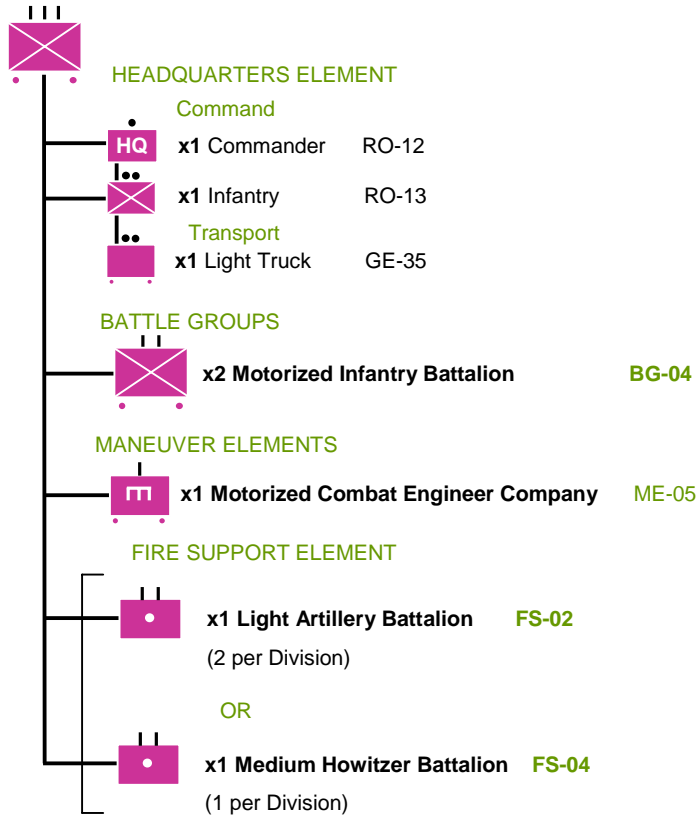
HEADQUARTERS ELEMENT

Command

HQ **x1** Commander RO-12

**x1** Infantry RO-13

Transport

**x1** Light Truck GE-35

BATTLE GROUPS

**x2 Motorized Infantry Battalion** **BG-04**

MANEUVER ELEMENTS

**x1 Motorized Combat Engineer Company** ME-05

FIRE SUPPORT ELEMENT

**x1 Light Artillery Battalion** **FS-02**

(2 per Division)

OR

**x1 Medium Howitzer Battalion** **FS-04**

(1 per Division)